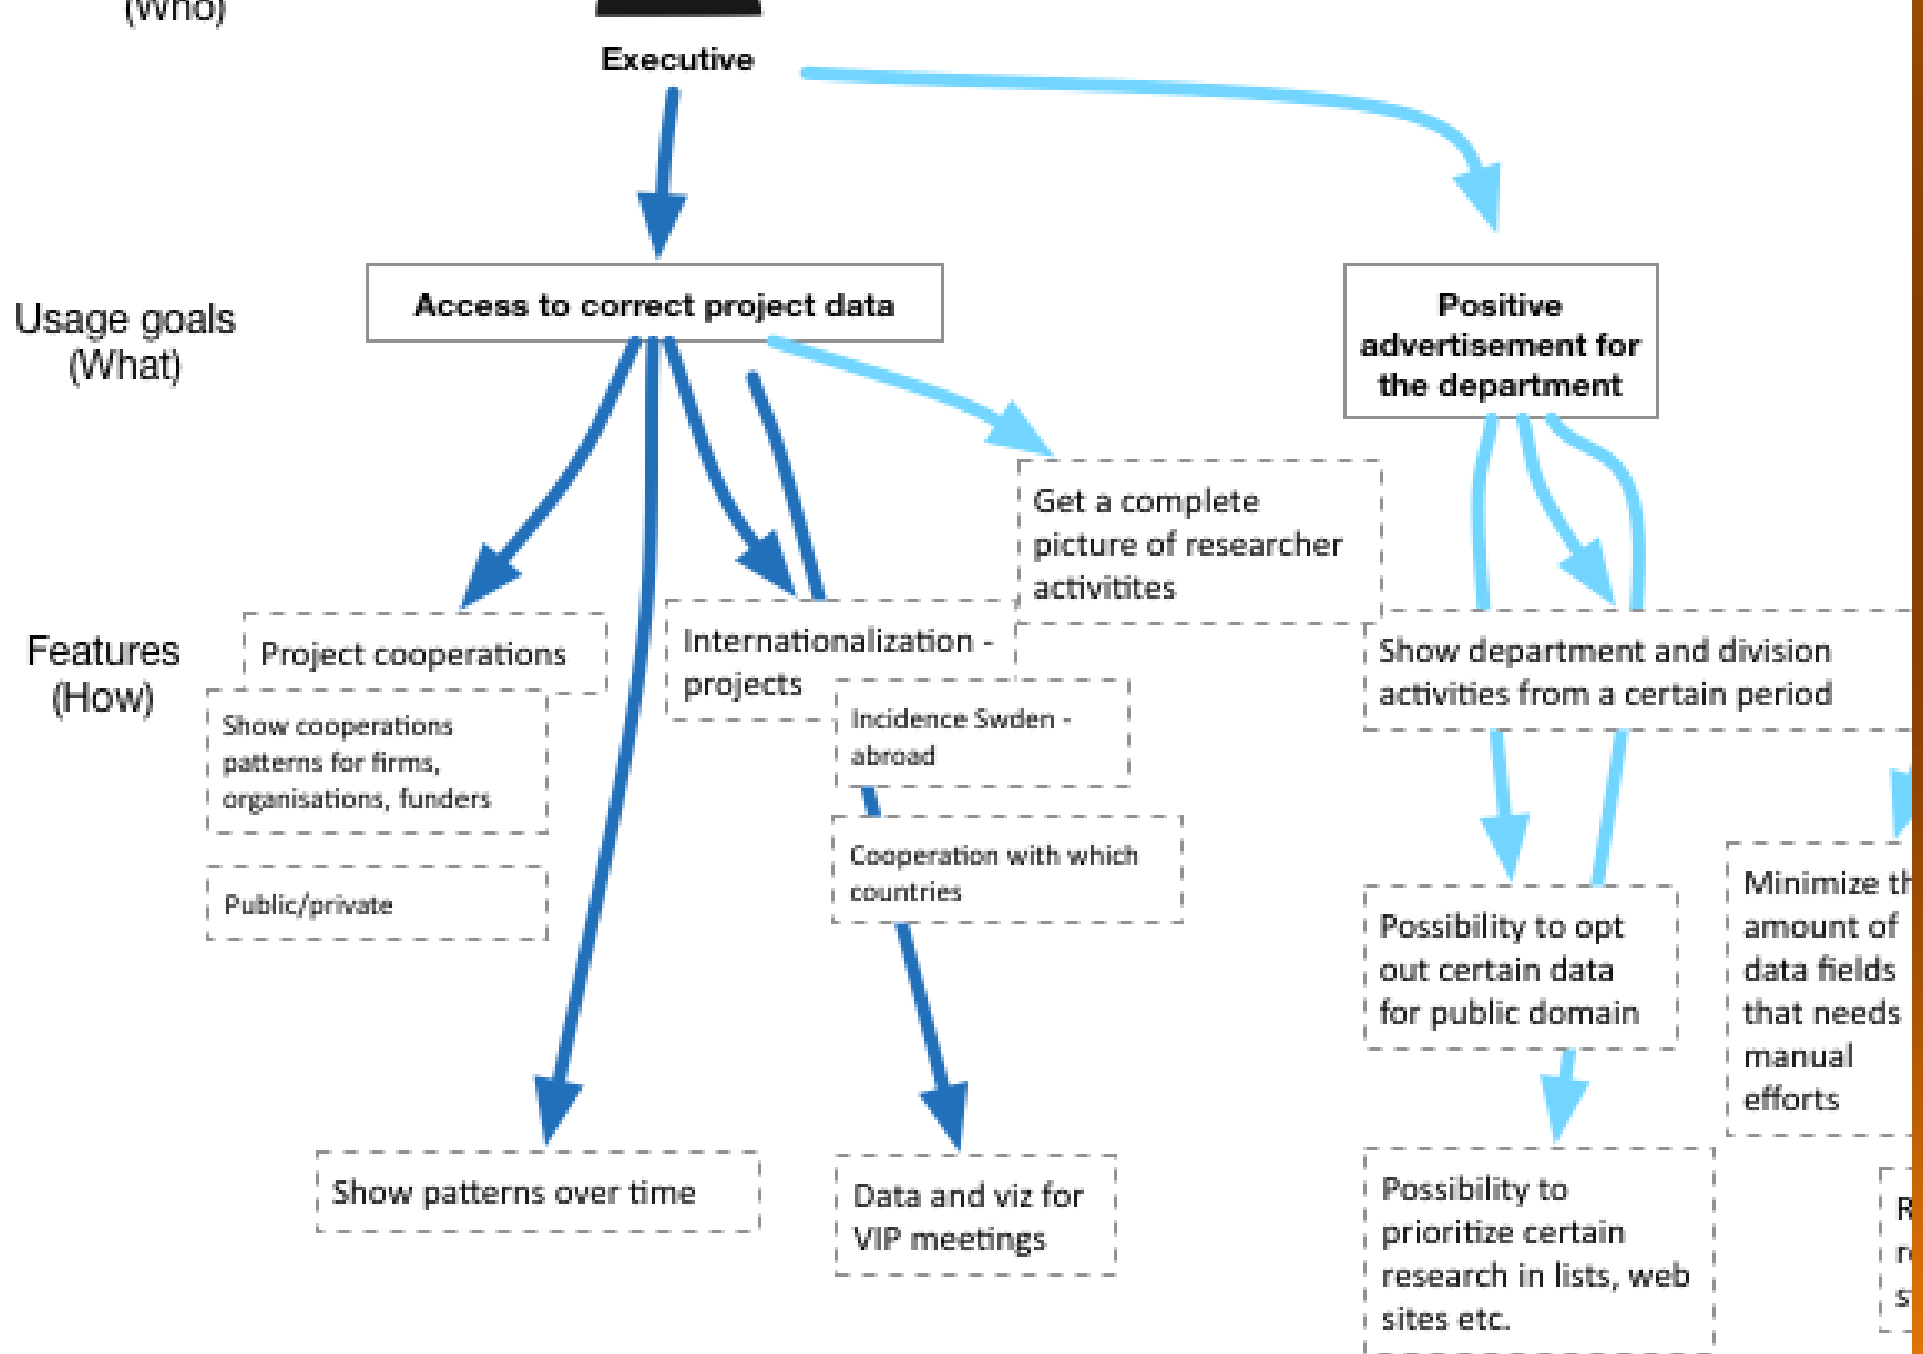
(Who)

Executive

Usage goals (What)

Access to correct project data

Positive advertisement for the department

Get a complete picture of researcher activitites

Features (How)

Project cooperations

Show cooperations patterns for firms, organisations, funders

Public/private

Internationalization - projects

Incidence Swden - abroad

Cooperation with which countries

Show department and division activities from a certain period

Possibility to opt out certain data for public domain

Minimize th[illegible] amount of data fields that needs manual efforts

Show patterns over time

Data and viz for VIP meetings

Possibility to prioritize certain research in lists, web sites etc.

R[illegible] r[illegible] s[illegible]